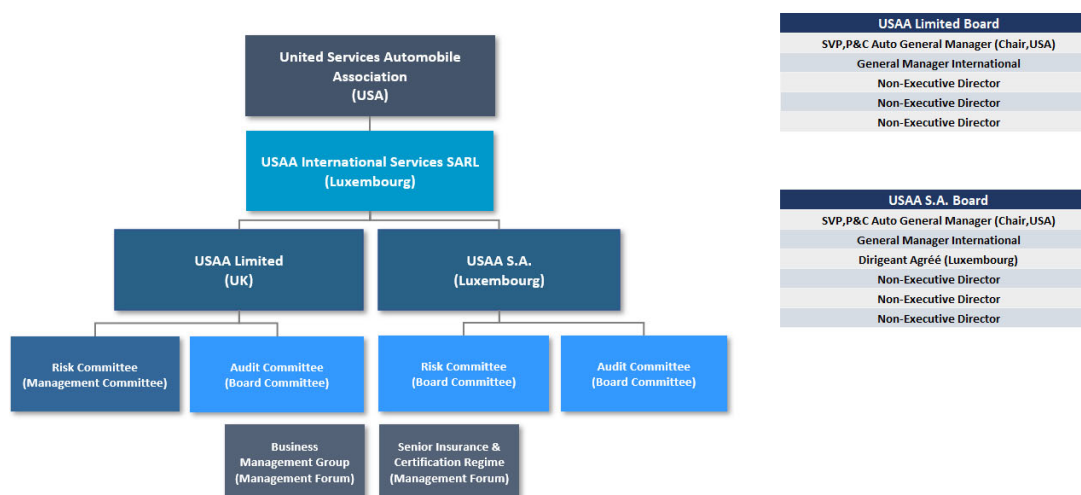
United Services Automobile Association (USA)

USAA International Services SARL (Luxembourg)

USAA Limited (UK)

USAA S.A. (Luxembourg)

Risk Committee (Management Committee)

Audit Committee (Board Committee)

Risk Committee (Board Committee)

Audit Committee (Board Committee)

Business Management Group (Management Forum)

Senior Insurance & Certification Regime (Management Forum)

| USAA Limited Board |
|---|
| SVP,P&C Auto General Manager (Chair,USA) |
| General Manager International |
| Non-Executive Director |
| Non-Executive Director |
| Non-Executive Director |

| USAA S.A. Board |
|---|
| SVP,P&C Auto General Manager (Chair,USA) |
| General Manager International |
| Dirigeant Agréé (Luxembourg) |
| Non-Executive Director |
| Non-Executive Director |
| Non-Executive Director |